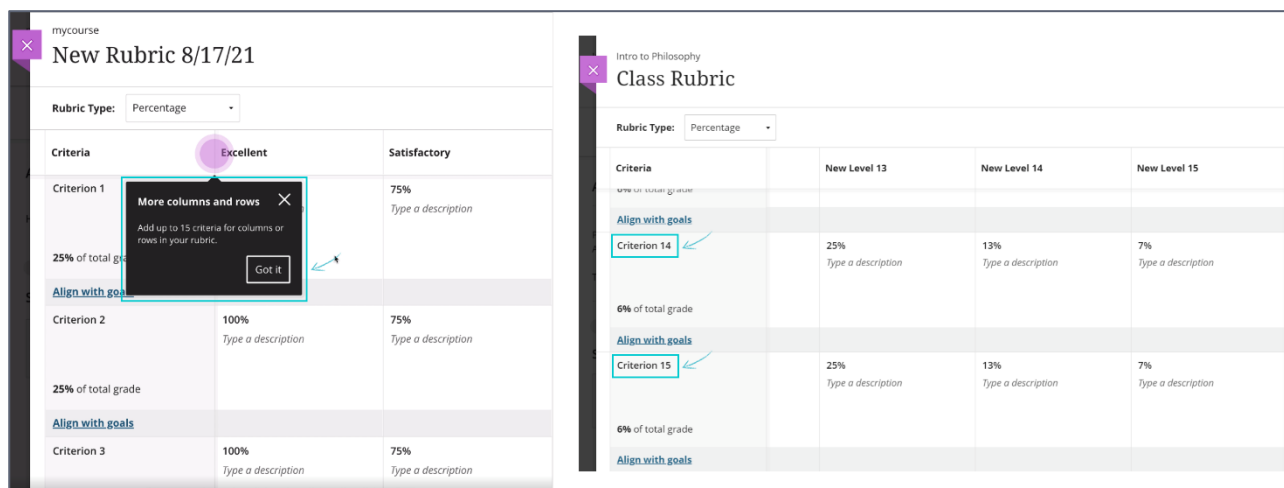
mycourse
New Rubric 8/17/21

Rubric Type: Percentage

Criteria | Excellent | Satisfactory

Criterion 1

More columns and rows

Add up to 15 criteria for columns or rows in your rubric.

Got it

25% of total grade

Align with goals

75%
Type a description

Criterion 2
100%
Type a description
75%
Type a description

25% of total grade

Align with goals

Criterion 3
100%
Type a description
75%
Type a description

Intro to Philosophy
Class Rubric

Rubric Type: Percentage

| Criteria | | New Level 13 | New Level 14 | New Level 15 |
|---|---|---|---|---|
| 6% of total grade | | | | |
| Align with goals | | | | |
| Criterion 14 | | 25% Type a description | 13% Type a description | 7% Type a description |
| 6% of total grade | | | | |
| Align with goals | | | | |
| Criterion 15 | | 25% Type a description | 13% Type a description | 7% Type a description |
| 6% of total grade | | | | |
| Align with goals | | | | |